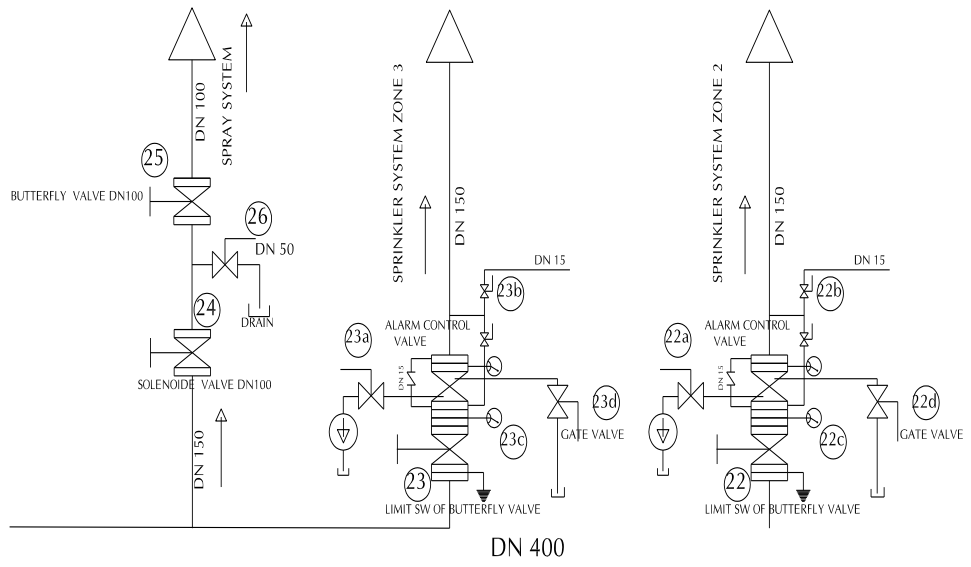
DN 100
SPRAY SYSTEM
25
BUTTERFLY VALVE DN100
26
DN 50
24
DRAIN
SOLENOIDE VALVE DN100
DN 150

SPRINKLER SYSTEM ZONE 3
DN 150
DN 15
23b
ALARM CONTROL VALVE
23a
DN 15
23d
23c
GATE VALVE
23
LIMIT SW OF BUTTERFLY VALVE

SPRINKLER SYSTEM ZONE 2
DN 150
DN 15
22b
ALARM CONTROL VALVE
22a
DN 15
22d
22c
GATE VALVE
22
LIMIT SW OF BUTTERFLY VALVE

DN 400